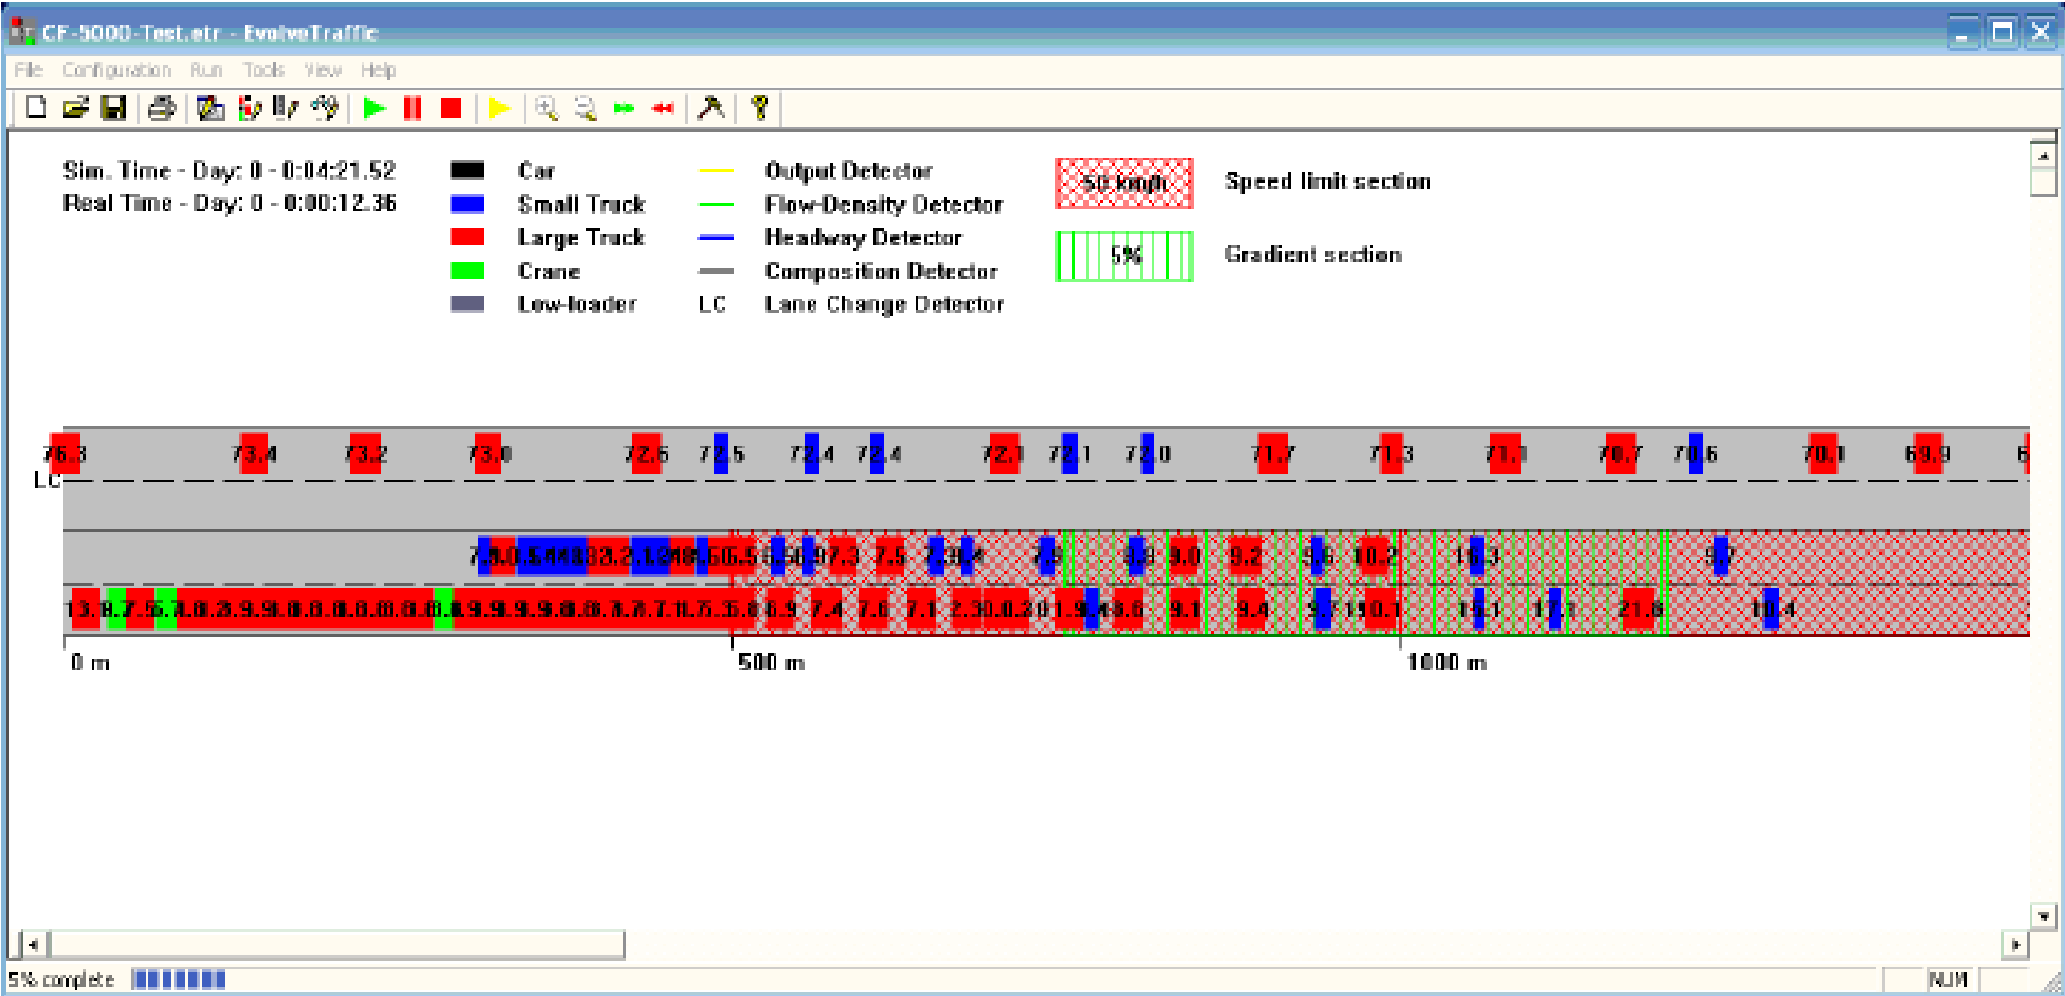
CF-5000-Test.etr - EvolveTraffic

File Configuration Run Tools View Help

Sim. Time - Day: 0 - 0:04:21.52
Real Time - Day: 0 - 0:00:12.36

Car
Small Truck
Large Truck
Crane
Low-loader

Output Detector
Flow-Density Detector
Headway Detector
Composition Detector
LC Lane Change Detector

50 km/h Speed limit section

5% Gradient section

76.3 73.4 73.2 73.0 72.5 72.5 72.4 72.4 72.1 72.1 72.0 71.7 71.3 71.1 70.7 70.6 70.1 69.9

LC

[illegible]

0 m
500 m
1000 m

5% complete

NUM